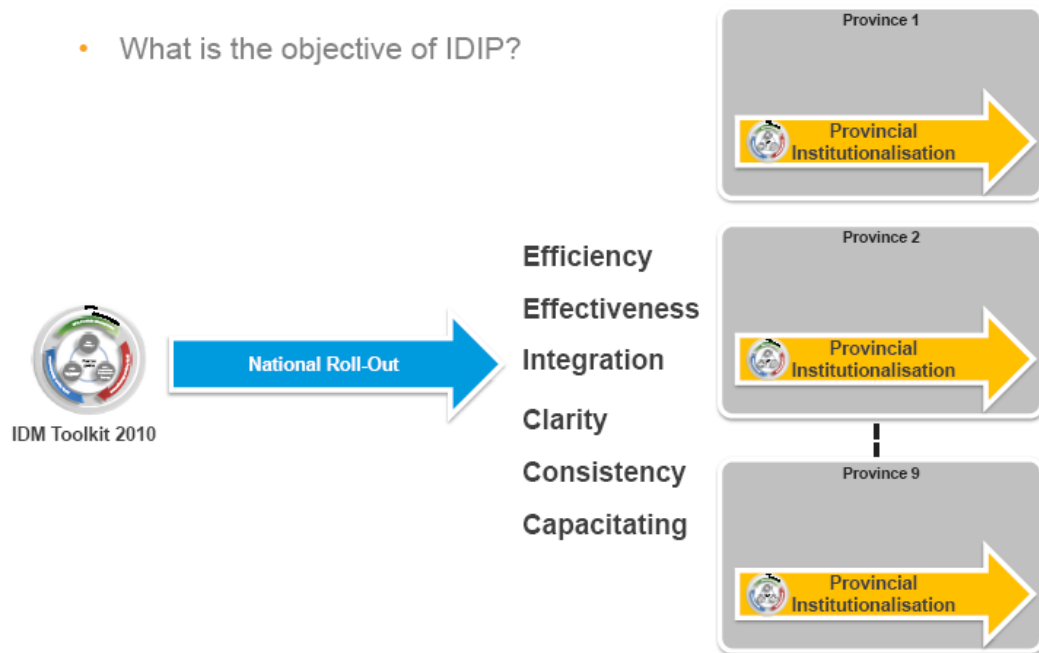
• What is the objective of IDIP?

IDM Toolkit 2010

National Roll-Out

Efficiency

Effectiveness

Integration

Clarity

Consistency

Capacitating

Province 1

Provincial Institutionalisation

Province 2

Provincial Institutionalisation

Province 9

Provincial Institutionalisation